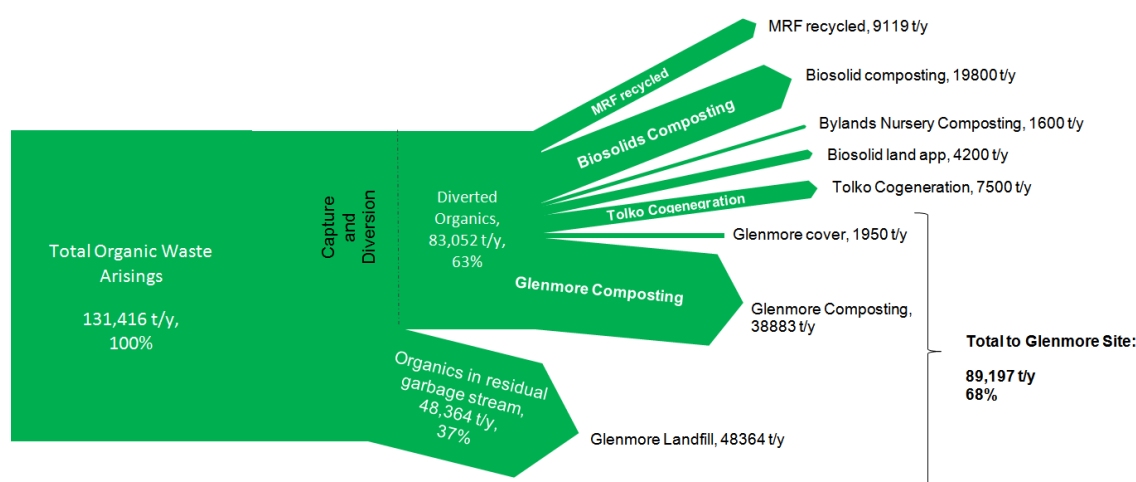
Total Organic Waste Arisings

131,416 t/y, 100%

Capture and Diversion

Diverted Organics, 83,052 t/y, 63%

MRF recycled

MRF recycled, 9119 t/y

Biosolids Composting

Biosolid composting, 19800 t/y

Bylands Nursery Composting, 1600 t/y

Biosolid land app, 4200 t/y

Tolko Cogenegration

Tolko Cogeneration, 7500 t/y

Glenmore cover, 1950 t/y

Glenmore Composting

Glenmore Composting, 38883 t/y

Organics in residual garbage stream, 48,364 t/y, 37%

Glenmore Landfill, 48364 t/y

Total to Glenmore Site:

89,197 t/y
68%